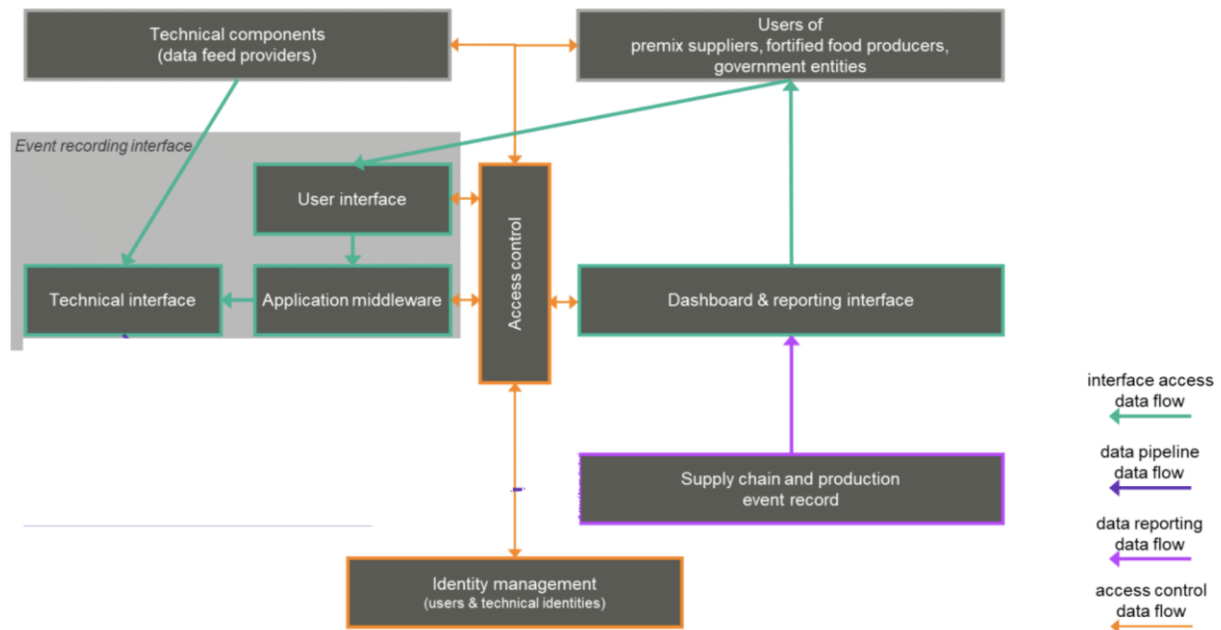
Technical components
(data feed providers)

Users of
premix suppliers, fortified food producers,
government entities

Event recording interface

User interface

Technical interface

Application middleware

Access control

Dashboard & reporting interface

Supply chain and production
event record

Identity management
(users & technical identities)

interface access
data flow

data pipeline
data flow

data reporting
data flow

access control
data flow